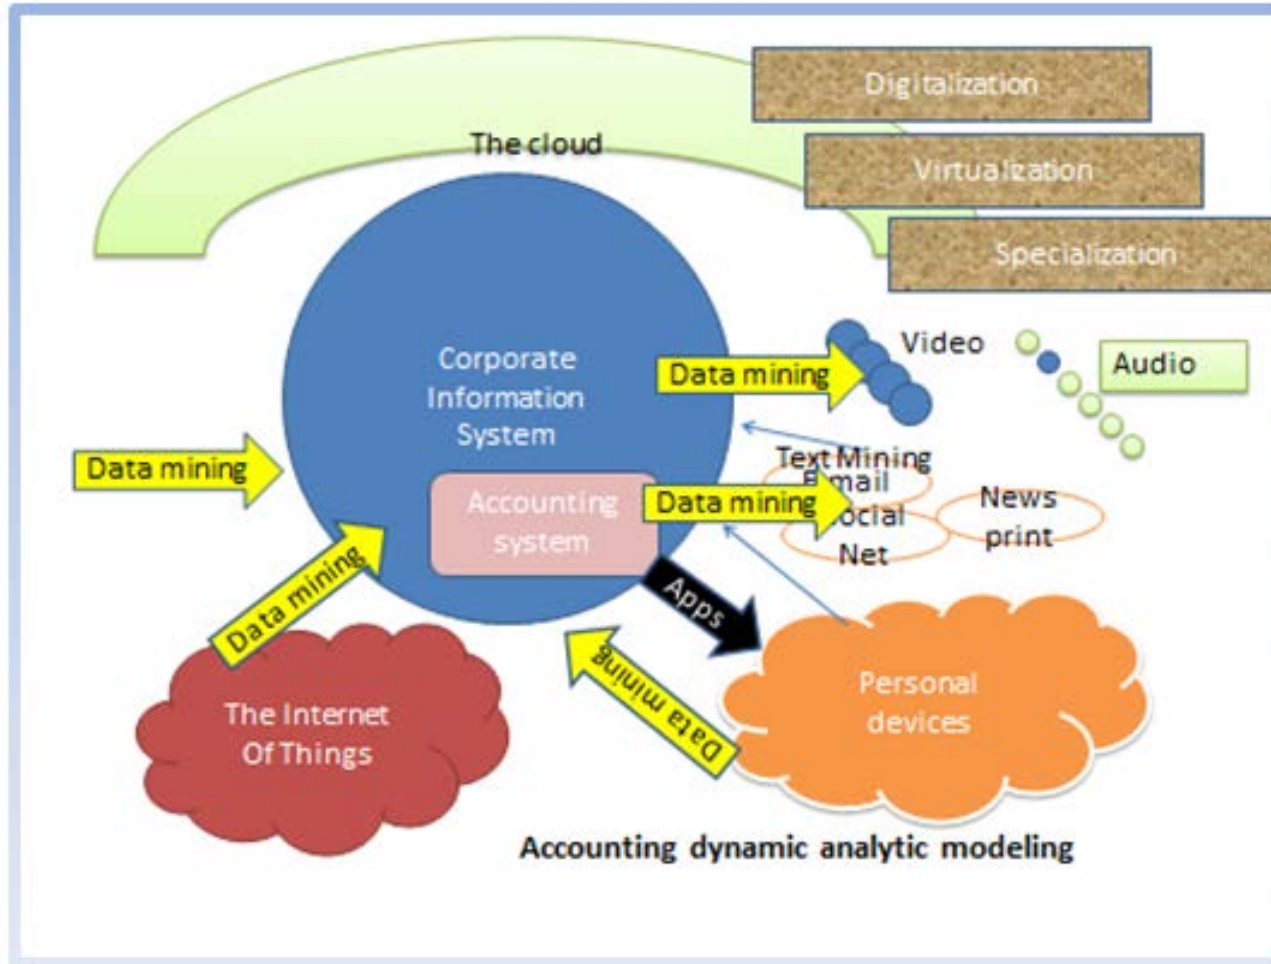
Digitalization
Virtualization
Specialization
The cloud
Corporate Information System
Accounting system
Data mining
Video
Audio
Data mining
Text Mining
Email
Data mining
Social Net
News print
Data mining
Apps
Data mining
The Internet Of Things
Personal devices
Accounting dynamic analytic modeling